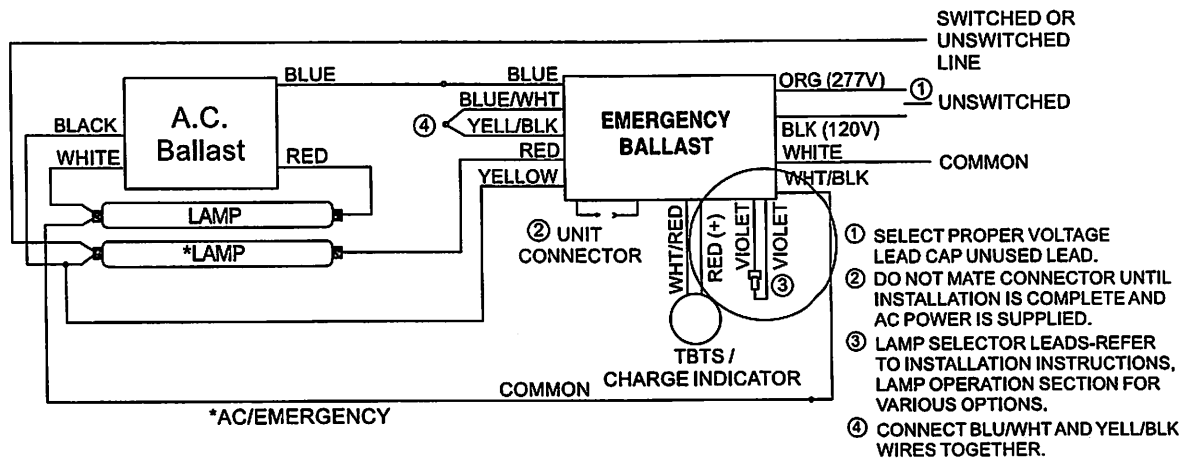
SWITCHED OR UNSWITCHED LINE

A.C. Ballast

BLUE
BLACK
WHITE
RED

LAMP
*LAMP

BLUE
BLUE/WHT
④ YELL/BLK
RED
YELLOW

EMERGENCY BALLAST

ORG (277V)
① UNSWITCHED
BLK (120V)
WHITE
COMMON
WHT/BLK

② UNIT CONNECTOR

WHT/RED
RED (+)
VIOLET
VIOLET
③

TBTS / CHARGE INDICATOR

COMMON

*AC/EMERGENCY

① SELECT PROPER VOLTAGE LEAD CAP UNUSED LEAD.
② DO NOT MATE CONNECTOR UNTIL INSTALLATION IS COMPLETE AND AC POWER IS SUPPLIED.
③ LAMP SELECTOR LEADS-REFER TO INSTALLATION INSTRUCTIONS, LAMP OPERATION SECTION FOR VARIOUS OPTIONS.
④ CONNECT BLU/WHT AND YELL/BLK WIRES TOGETHER.